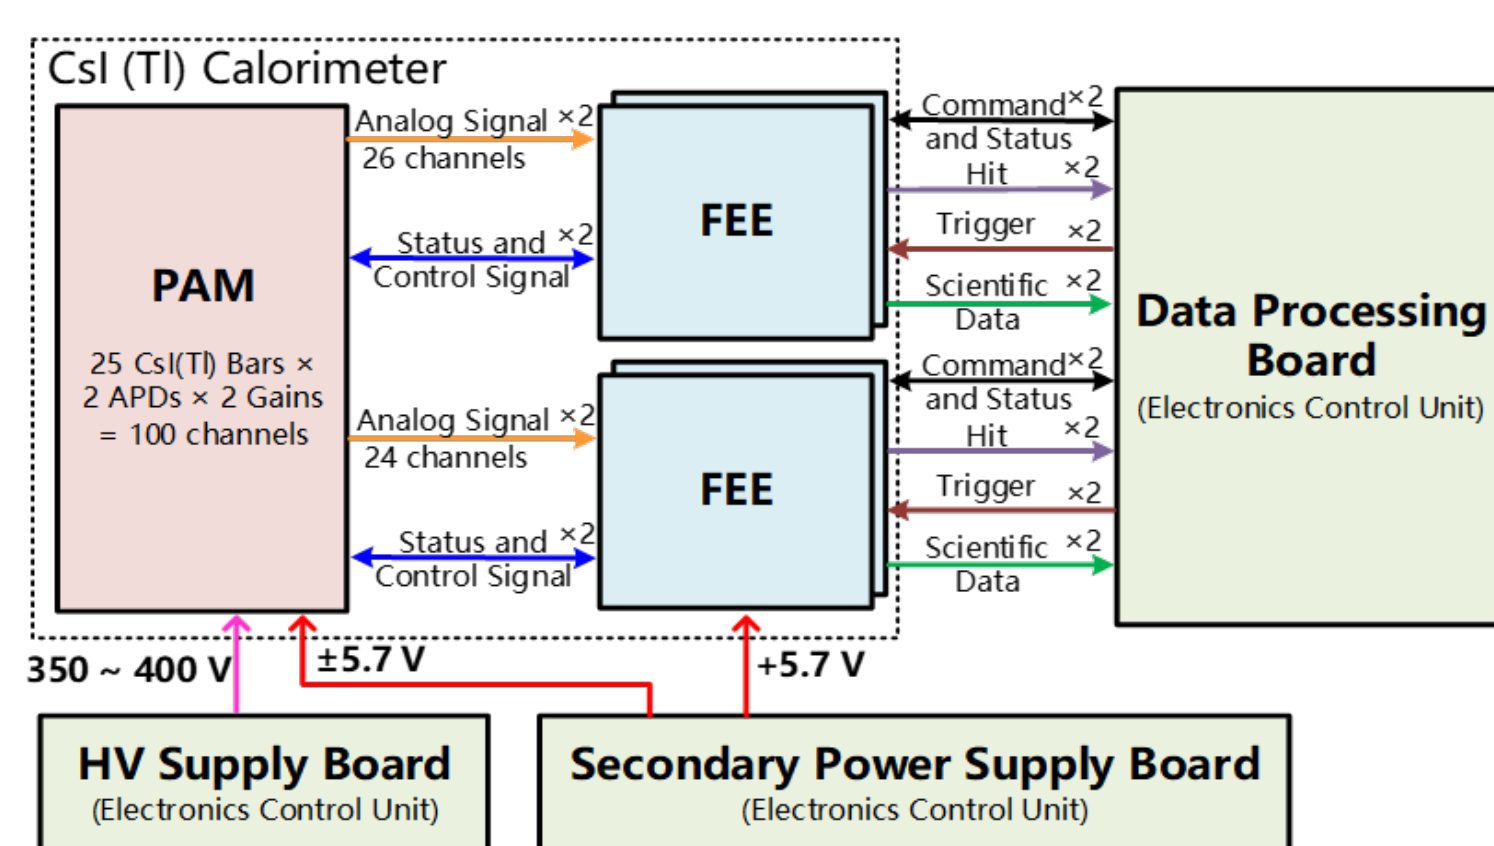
CsI (Tl) Calorimeter

PAM

25 CsI(Tl) Bars × 2 APDs × 2 Gains = 100 channels

Analog Signal ×2
26 channels

Status and ×2
Control Signal

Analog Signal ×2
24 channels

Status and ×2
Control Signal

FEE

FEE

Command ×2
and Status

Hit ×2

Trigger ×2

Scientific ×2
Data

Command ×2
and Status

Hit ×2

Trigger ×2

Scientific ×2
Data

Data Processing Board
(Electronics Control Unit)

350 ~ 400 V

±5.7 V

+5.7 V

HV Supply Board
(Electronics Control Unit)

Secondary Power Supply Board
(Electronics Control Unit)